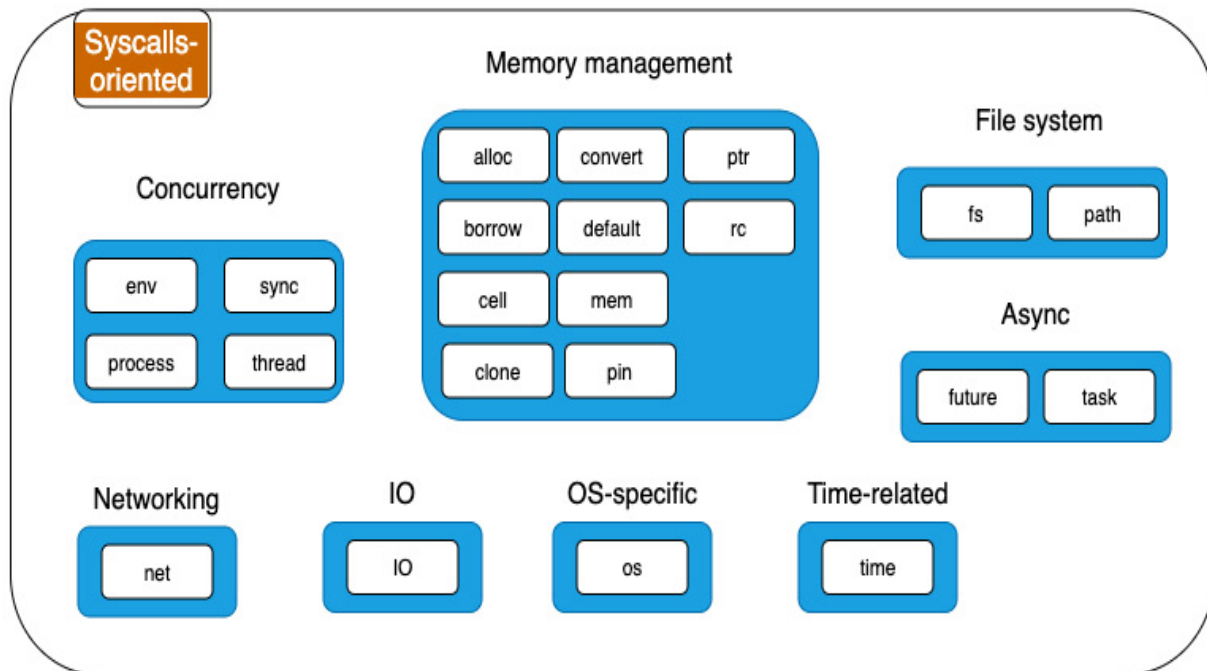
Syscalls-oriented

Memory management

alloc
convert
ptr
borrow
default
rc
cell
mem
clone
pin

File system

fs
path

Concurrency

env
sync
process
thread

Async

future
task

Networking

net

IO

IO

OS-specific

os

Time-related

time